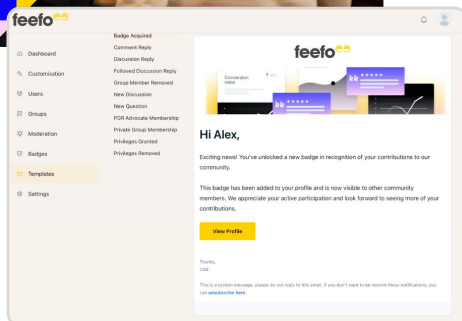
feefo

Dashboard
Customisation
Users
Groups
Moderation
Badges
Templates
Settings

Badge Acquired
Comment Reply
Discussion Reply
Followed Discussion Reply
Group Member Removed
New Discussion
New Question
PGR Advocate Membership
Private Group Membership
Privileges Granted
Privileges Removed

feefo

Conversation rates

Hi Alex,

Exciting news! You've unlocked a new badge in recognition of your contributions to our community.

This badge has been added to your profile and is now visible to other community members. We appreciate your active participation and look forward to seeing more of your contributions.

View Profile

Thanks,
Cidi

This is a system message, please do not reply to this email. If you don't want to be receive these notifications, you can unsubscribe here.